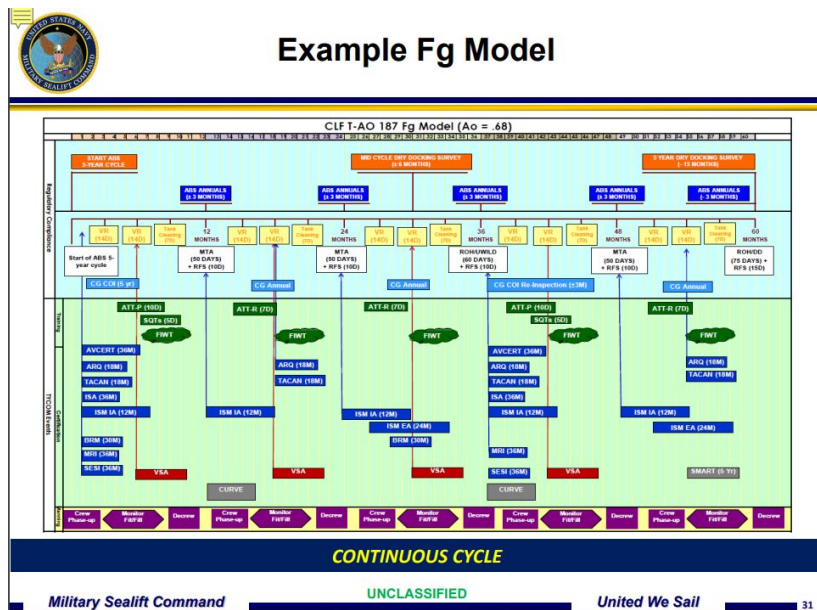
UNITED STATES NAVY MILITARY SEALIFT COMMAND

Example Fg Model

CLF T-AO 187 Fg Model (Ao = .68)

1 2 3 4 5 6 7 8 9 10 11 12 13 14 15 16 17 18 19 20 21 22 23 24 25 26 27 28 29 30 31 32 33 34 35 36 37 38 39 40 41 42 43 44 45 46 47 48 49 50 51 52 53 54 55 56 57 58 59 60

Regulatory Compliance

START ABS 5-YEAR CYCLE

MID CYCLE DRY DOCKING SURVEY (± 6 MONTHS)

5 YEAR DRY DOCKING SURVEY (- 15 MONTHS)

ABS ANNUALS (± 3 MONTHS)

ABS ANNUALS (± 3 MONTHS)

ABS ANNUALS (± 3 MONTHS)

ABS ANNUALS (± 3 MONTHS)

ABS ANNUALS (- 3 MONTHS)

VR (14D) VR (14D) Tank Cleaning (7D) 12 MONTHS VR (14D) VR (14D) Tank Cleaning (7D) 24 MONTHS VR (14D) VR (14D) Tank Cleaning (7D) 36 MONTHS VR (14D) VR (14D) Tank Cleaning (7D) 48 MONTHS VR (14D) VR (14D) Tank Cleaning (7D) 60 MONTHS

Start of ABS 5-year cycle

MTA (50 DAYS) + RFS (10D)

MTA (50 DAYS) + RFS (10D)

ROH/UWILD (60 DAYS) + RFS (10D)

MTA (50 DAYS) + RFS (10D)

ROH/DD (75 DAYS) + RFS (15D)

CG COI (5 yr)

CG Annual

CG Annual

CG COI Re-Inspection (±3M)

CG Annual

Training

ATT-P (10D) SQTs (5D) FIWT

ATT-R (7D) FIWT

ATT-R (7D) FIWT

ATT-P (10D) SQTs (5D) FIWT

ATT-R (7D) FIWT

TYCOM Events

Certification

AVCERT (36M)
ARQ (18M)
TACAN (18M)
ISA (36M)
ISM IA (12M)
BRM (30M)
MRI (36M)
SESI (36M)
VSA

ARQ (18M)
TACAN (18M)
ISM IA (12M)
VSA

CURVE

ISM IA (12M)
ISM EA (24M)
BRM (30M)
VSA

AVCERT (36M)
ARQ (18M)
TACAN (18M)
ISA (36M)
ISM IA (12M)
MRI (36M)
SESI (36M)
VSA

CURVE

ISM IA (12M)
ARQ (18M)
TACAN (18M)
ISM EA (24M)
SMART (5 Yr)

Manning

Crew Phase-up | Monitor Fit/Fill | Decrew | Crew Phase-up | Monitor Fit/Fill | Decrew | Crew Phase-up | Monitor Fit/Fill | Decrew | Crew Phase-up | Monitor Fit/Fill | Decrew | Crew Phase-up | Monitor Fit/Fill | Decrew

CONTINUOUS CYCLE

Military Sealift Command
UNCLASSIFIED
United We Sail
31